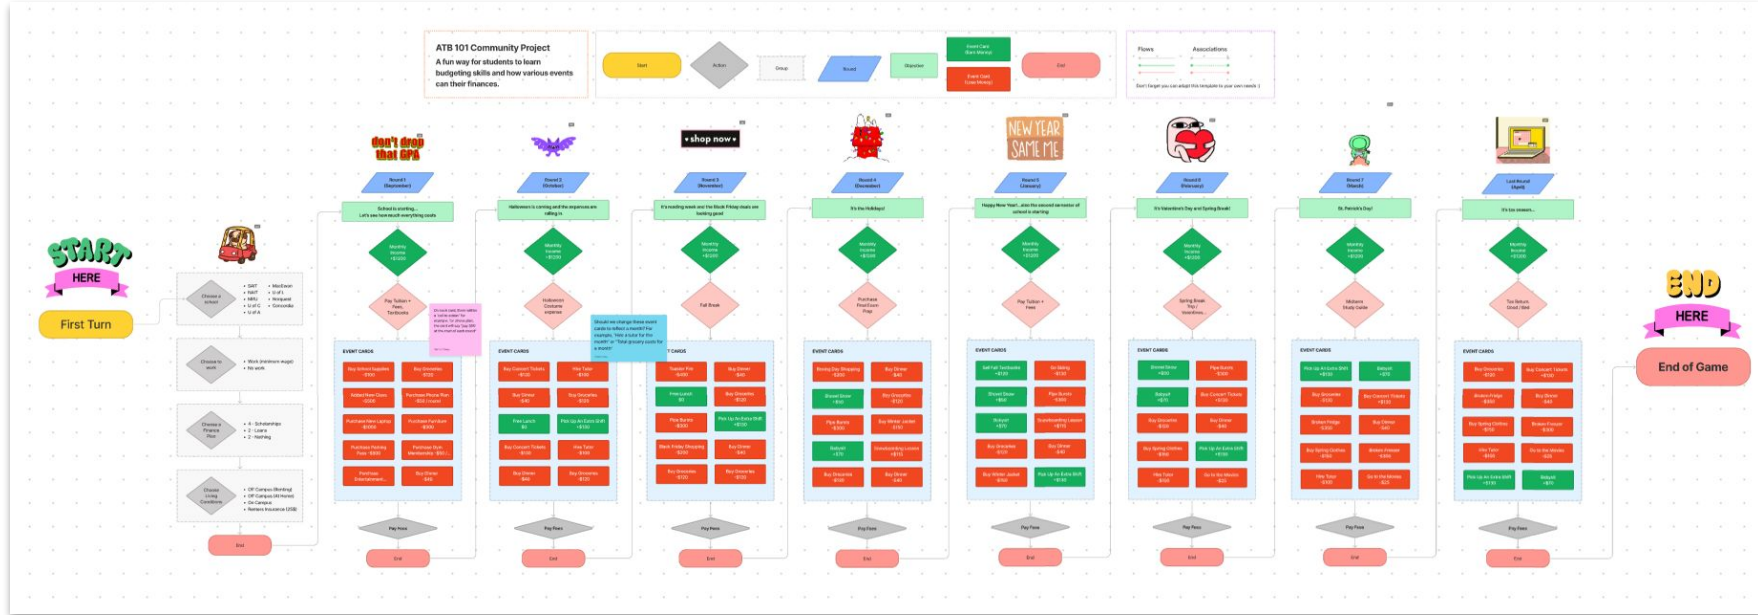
ATB 101 Community Project
A fun way for students to learn budgeting skills and how various events can their finances.

Start
Action
Group
Round
Objective
Event Card (Earn Money)
Event Card (Lose Money)
End

Flows
Associations

START HERE
First Turn

Choose a school
Choose to work
Choose a Finance Plan
Choose Living Conditions

End

don't drop that GPA

Round 1 (September)
School is starting... Let's see how much everything costs
Monthly Income
Pay Tuition + Fees, Textbooks
EVENT CARDS
Pay Fees
End

Round 2 (October)
Halloween is coming and the expenses are rolling in
Monthly Income
Halloween Costume expense
EVENT CARDS
Pay Fees
End

shop now

Round 3 (November)
Monthly Income
Fall Break
EVENT CARDS
Pay Fees
End

Round 4 (December)
It's the Holidays!
Monthly Income
EVENT CARDS
Pay Fees
End

NEW YEAR SAME ME

Round 5 (January)
Monthly Income
Pay Tuition + Fees
EVENT CARDS
Pay Fees
End

Round 6 (February)
It's Valentine's Day and Spring Break!
Monthly Income
Spring Break Trip
EVENT CARDS
Pay Fees
End

Round 7 (March)
St. Patrick's Day!
Monthly Income
Midterm Study Cafe
EVENT CARDS
Pay Fees
End

Last Round (April)
It's tax season...
Monthly Income
Tax Return
EVENT CARDS
Pay Fees
End

END HERE
End of Game